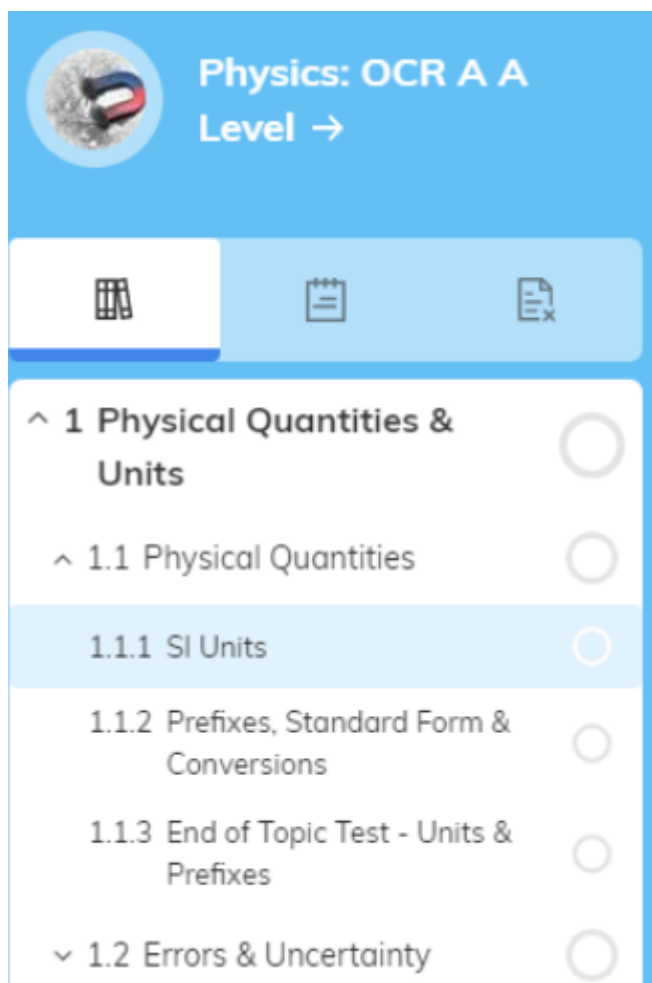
Physics: OCR A A Level →

1 Physical Quantities & Units

1.1 Physical Quantities

1.1.1 SI Units

1.1.2 Prefixes, Standard Form & Conversions

1.1.3 End of Topic Test - Units & Prefixes

1.2 Errors & Uncertainty